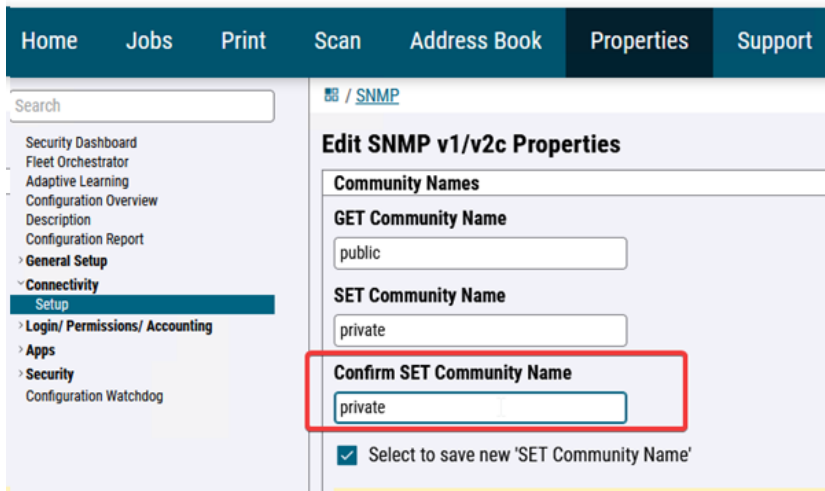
Home Jobs Print Scan Address Book Properties Support

Search

Security Dashboard
Fleet Orchestrator
Adaptive Learning
Configuration Overview
Description
Configuration Report
General Setup
Connectivity
Setup
Login/ Permissions/ Accounting
Apps
Security
Configuration Watchdog

/ SNMP

Edit SNMP v1/v2c Properties

Community Names

GET Community Name

public

SET Community Name

private

Confirm SET Community Name

private

Select to save new 'SET Community Name'